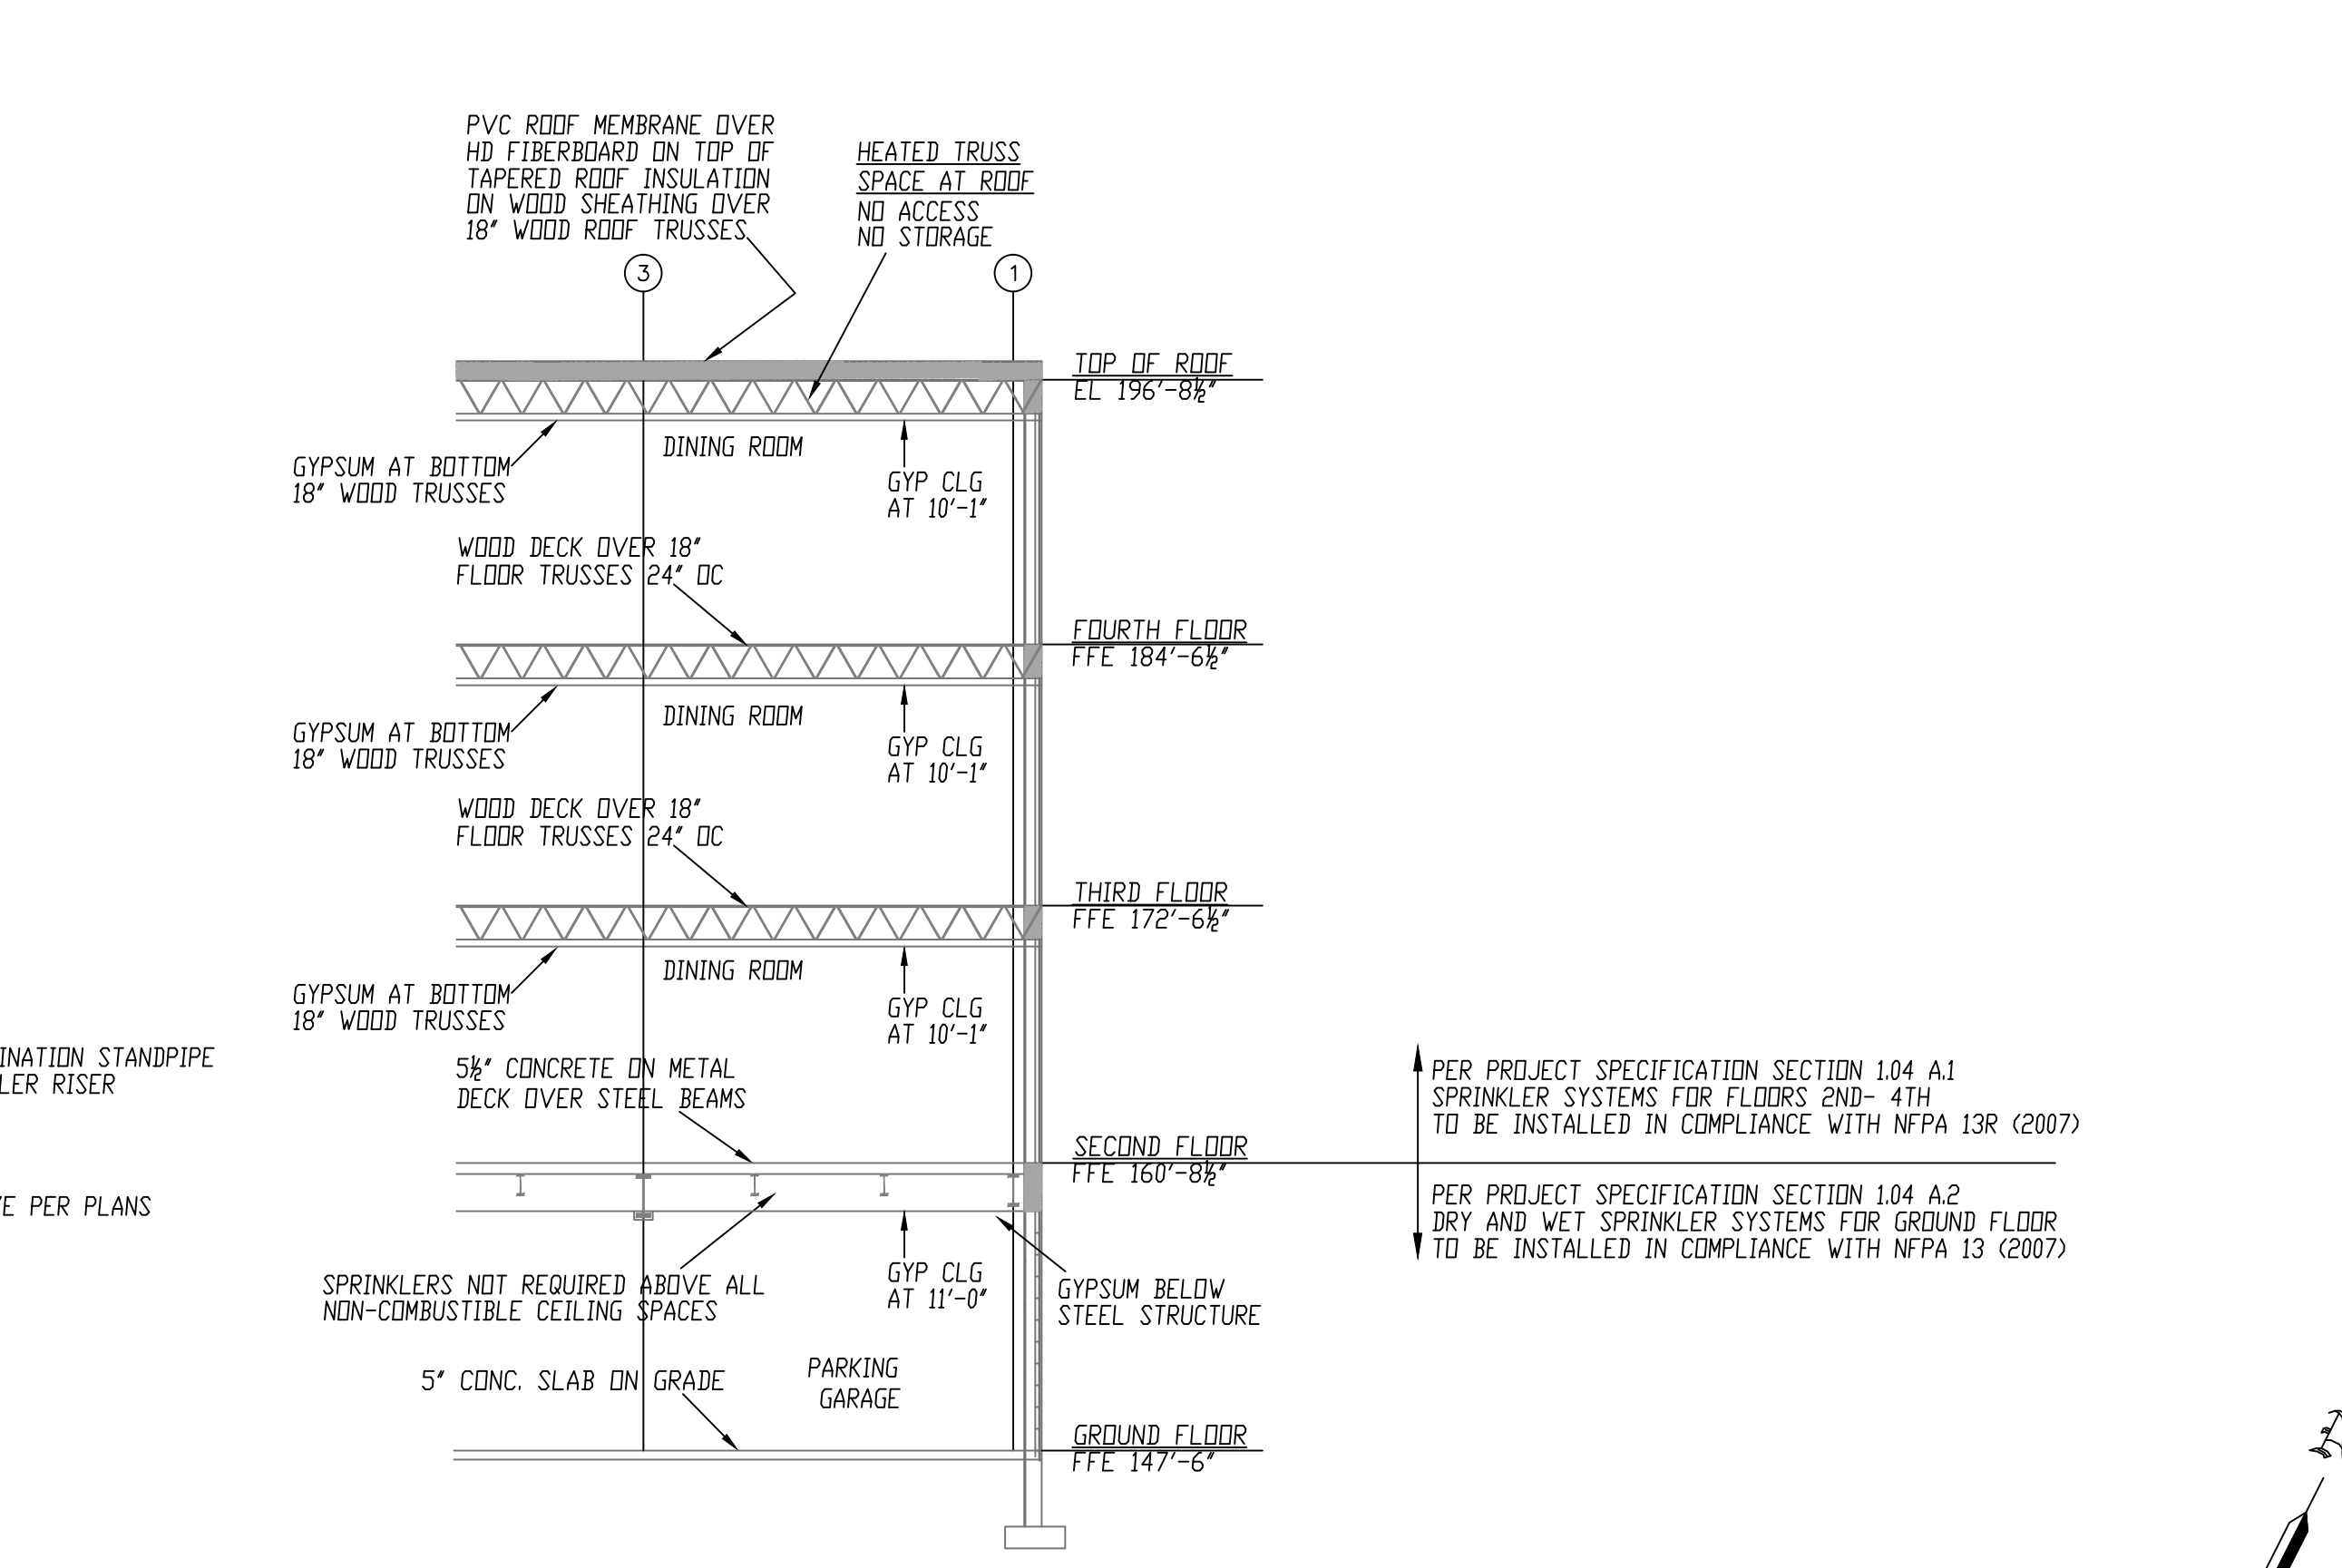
PVC ROOF MEMBRANE OVER HD FIBERBOARD ON TOP OF TAPERED ROOF INSULATION ON WOOD SHEATHING OVER 18" WOOD ROOF TRUSSES

HEATED TRUSS SPACE AT ROOF
NO ACCESS
NO STORAGE

3

1

TOP OF ROOF
EL 196'-8½"

GYPSUM AT BOTTOM 18" WOOD TRUSSES

DINING ROOM

GYP CLG AT 10'-1"

WOOD DECK OVER 18" FLOOR TRUSSES 24" OC

FOURTH FLOOR
FFE 184'-6½"

GYPSUM AT BOTTOM 18" WOOD TRUSSES

DINING ROOM

GYP CLG AT 10'-1"

WOOD DECK OVER 18" FLOOR TRUSSES 24" OC

THIRD FLOOR
FFE 172'-6½"

GYPSUM AT BOTTOM 18" WOOD TRUSSES

DINING ROOM

GYP CLG AT 10'-1"

INATION STANDPIPE
LER RISER

5½" CONCRETE ON METAL DECK OVER STEEL BEAMS

PER PROJECT SPECIFICATION SECTION 1.04 A.1 SPRINKLER SYSTEMS FOR FLOORS 2ND- 4TH TO BE INSTALLED IN COMPLIANCE WITH NFPA 13R (2007)

SECOND FLOOR
FFE 160'-8½"

E PER PLANS

PER PROJECT SPECIFICATION SECTION 1.04 A.2 DRY AND WET SPRINKLER SYSTEMS FOR GROUND FLOOR TO BE INSTALLED IN COMPLIANCE WITH NFPA 13 (2007)

SPRINKLERS NOT REQUIRED ABOVE ALL NON-COMBUSTIBLE CEILING SPACES

GYP CLG AT 11'-0"

GYPSUM BELOW STEEL STRUCTURE

5" CONC. SLAB ON GRADE

PARKING GARAGE

GROUND FLOOR
FFE 147'-6"